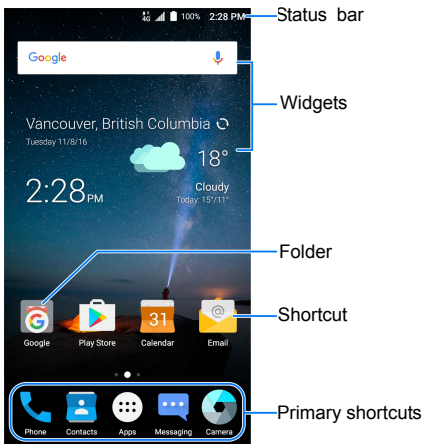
100% 2:28 PM

Status bar

Google

Widgets

Vancouver, British Columbia

Tuesday 11/8/16

18°

2:28 PM

Cloudy

Today 15°/11°

Folder

Shortcut

31

Google Play Store Calendar Email

Primary shortcuts

Phone Contacts Apps Messaging Camera